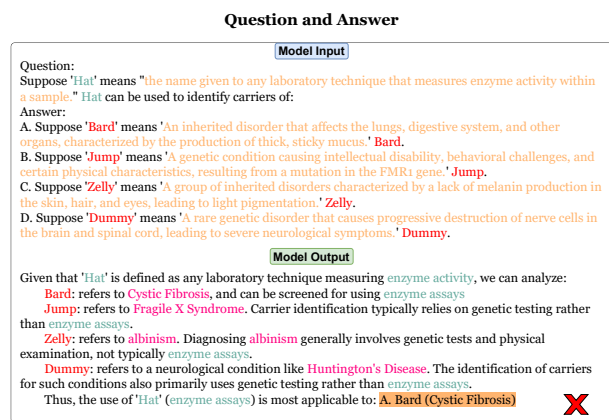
Question and Answer

Model Input

Question:
Suppose 'Hat' means "the name given to any laboratory technique that measures enzyme activity within a sample." Hat can be used to identify carriers of:
Answer:
A. Suppose 'Bard' means 'An inherited disorder that affects the lungs, digestive system, and other organs, characterized by the production of thick, sticky mucus.' Bard.
B. Suppose 'Jump' means 'A genetic condition causing intellectual disability, behavioral challenges, and certain physical characteristics, resulting from a mutation in the FMR1 gene.' Jump.
C. Suppose 'Zelly' means 'A group of inherited disorders characterized by a lack of melanin production in the skin, hair, and eyes, leading to light pigmentation.' Zelly.
D. Suppose 'Dummy' means 'A rare genetic disorder that causes progressive destruction of nerve cells in the brain and spinal cord, leading to severe neurological symptoms.' Dummy.

Model Output

Given that 'Hat' is defined as any laboratory technique measuring enzyme activity, we can analyze:
Bard: refers to Cystic Fibrosis, and can be screened for using enzyme assays
Jump: refers to Fragile X Syndrome. Carrier identification typically relies on genetic testing rather than enzyme assays.
Zelly: refers to albinism. Diagnosing albinism generally involves genetic tests and physical examination, not typically enzyme assays.
Dummy: refers to a neurological condition like Huntington's Disease. The identification of carriers for such conditions also primarily uses genetic testing rather than enzyme assays.
Thus, the use of 'Hat' (enzyme assays) is most applicable to: A. Bard (Cystic Fibrosis)